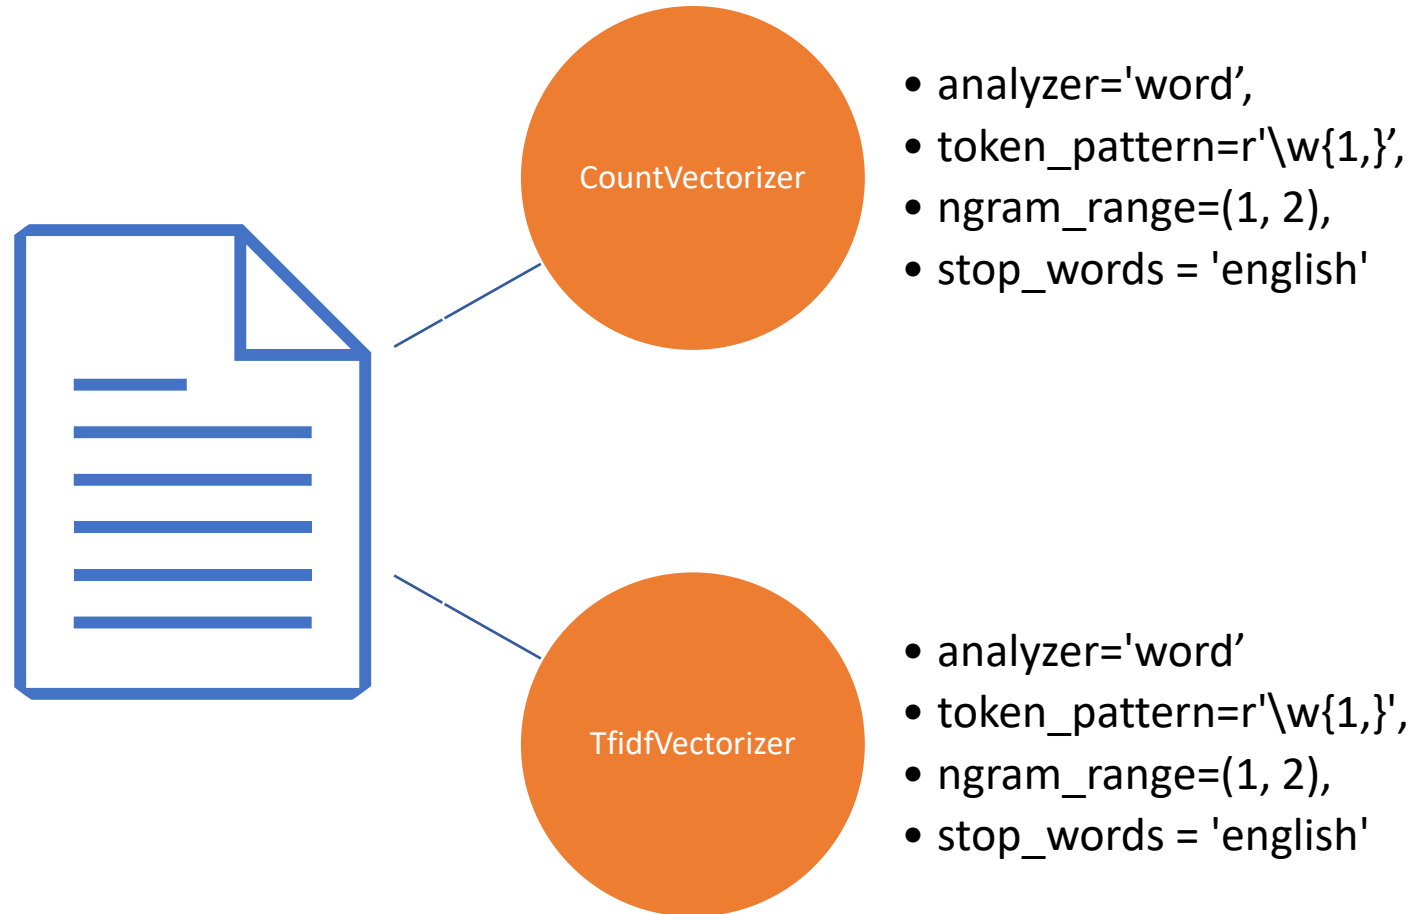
CountVectorizer

- analyzer='word’,
- token_pattern=r'\w{1,}’,
- ngram_range=(1, 2),
- stop_words = 'english'

TfidfVectorizer

- analyzer='word’
- token_pattern=r'\w{1,}',
- ngram_range=(1, 2),
- stop_words = 'english'